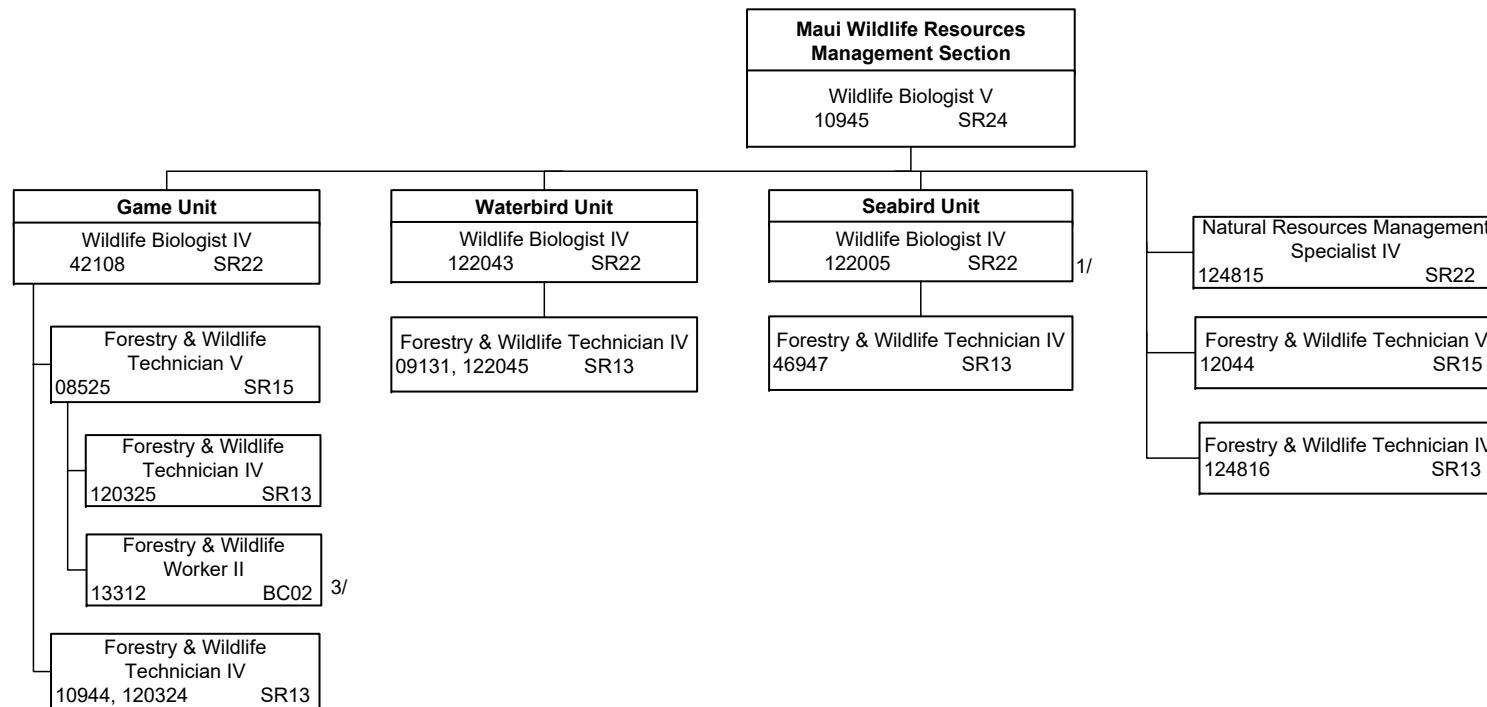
Maui Wildlife Resources Management Section
Wildlife Biologist V
10945 SR24

Game Unit
Wildlife Biologist IV
42108 SR22

Forestry & Wildlife Technician V
08525 SR15

Forestry & Wildlife Technician IV
120325 SR13

Forestry & Wildlife Worker II
13312 BC02 3/

Forestry & Wildlife Technician IV
10944, 120324 SR13

Waterbird Unit
Wildlife Biologist IV
122043 SR22

Forestry & Wildlife Technician IV
09131, 122045 SR13

Seabird Unit
Wildlife Biologist IV
122005 SR22 1/

Forestry & Wildlife Technician IV
46947 SR13

Natural Resources Management Specialist IV
124815 SR22

Forestry & Wildlife Technician V
12044 SR15

Forestry & Wildlife Technician IV
124816 SR13